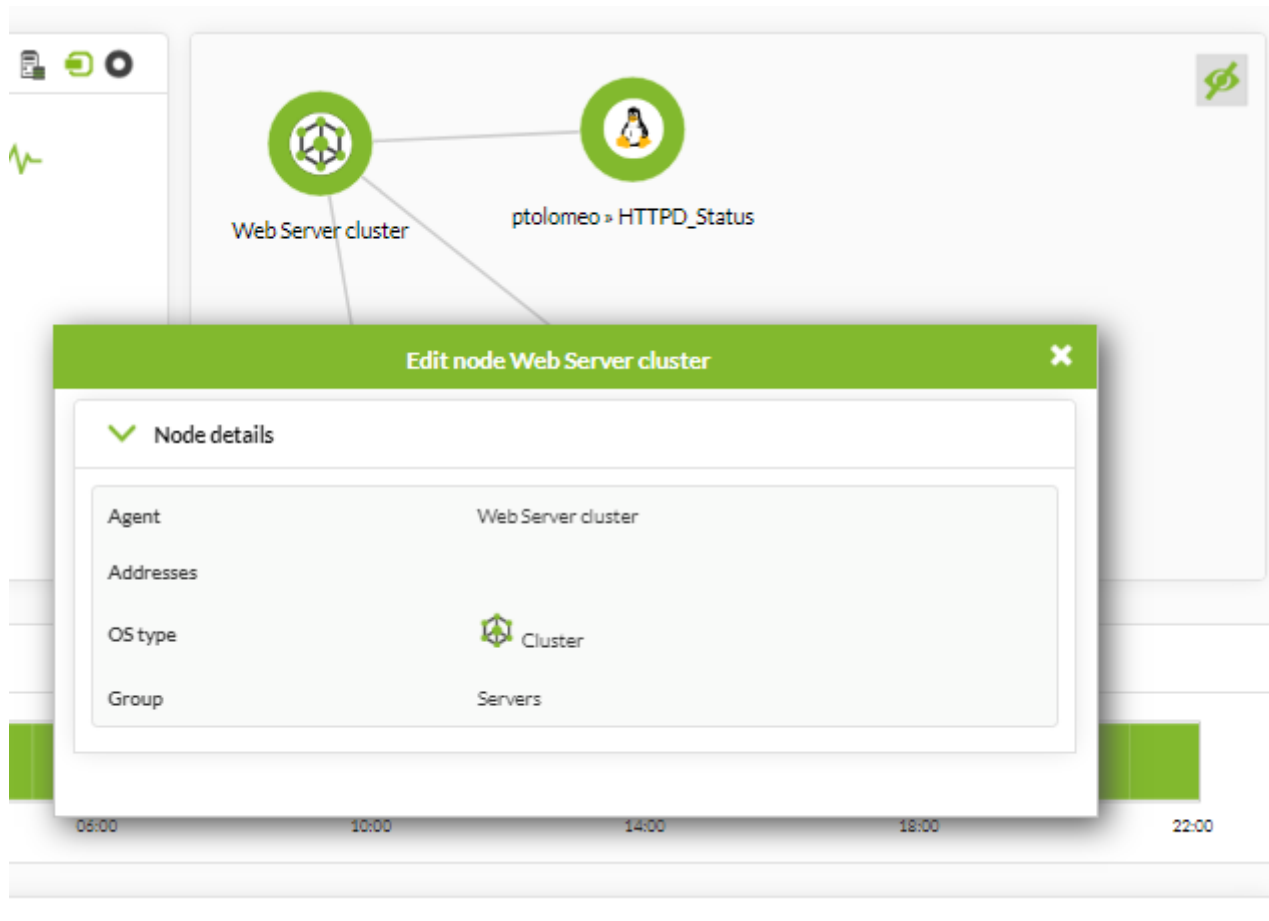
Web Server cluster

ptolomeo » HTTPD_Status

Edit node Web Server cluster

Node details

| Agent | Web Server cluster |
|---|---|
| Addresses | |
| OS type | Cluster |
| Group | Servers |

06:00 10:00 14:00 18:00 22:00